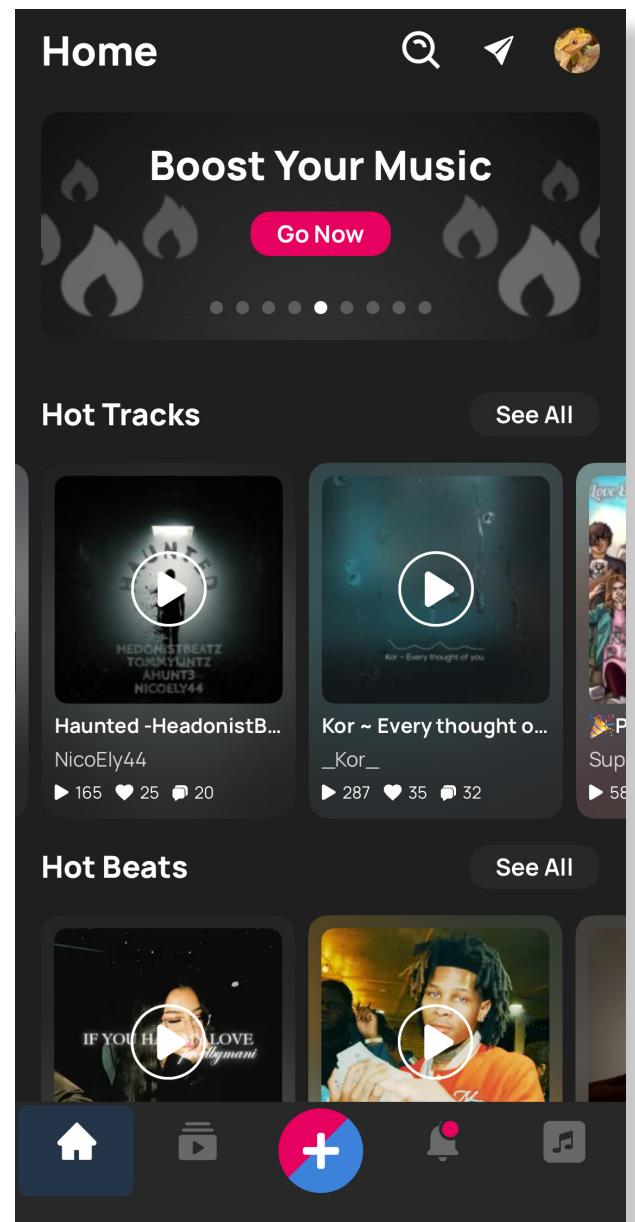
Home

Boost Your Music

Go Now

Hot Tracks

See All

HAUNTED
HEDONISTBEATZ
TOMMYUNTZ
AHUNT3
NICOELY44

Haunted -HeadonistB...
NicoEly44
165 25 20

Kor ~ Every thought of you

Kor ~ Every thought o...
\_Kor\_
287 35 32

Love E

🎉P
Sup
58

Hot Beats

See All

IF YOU HA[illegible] LOVE
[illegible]bymani